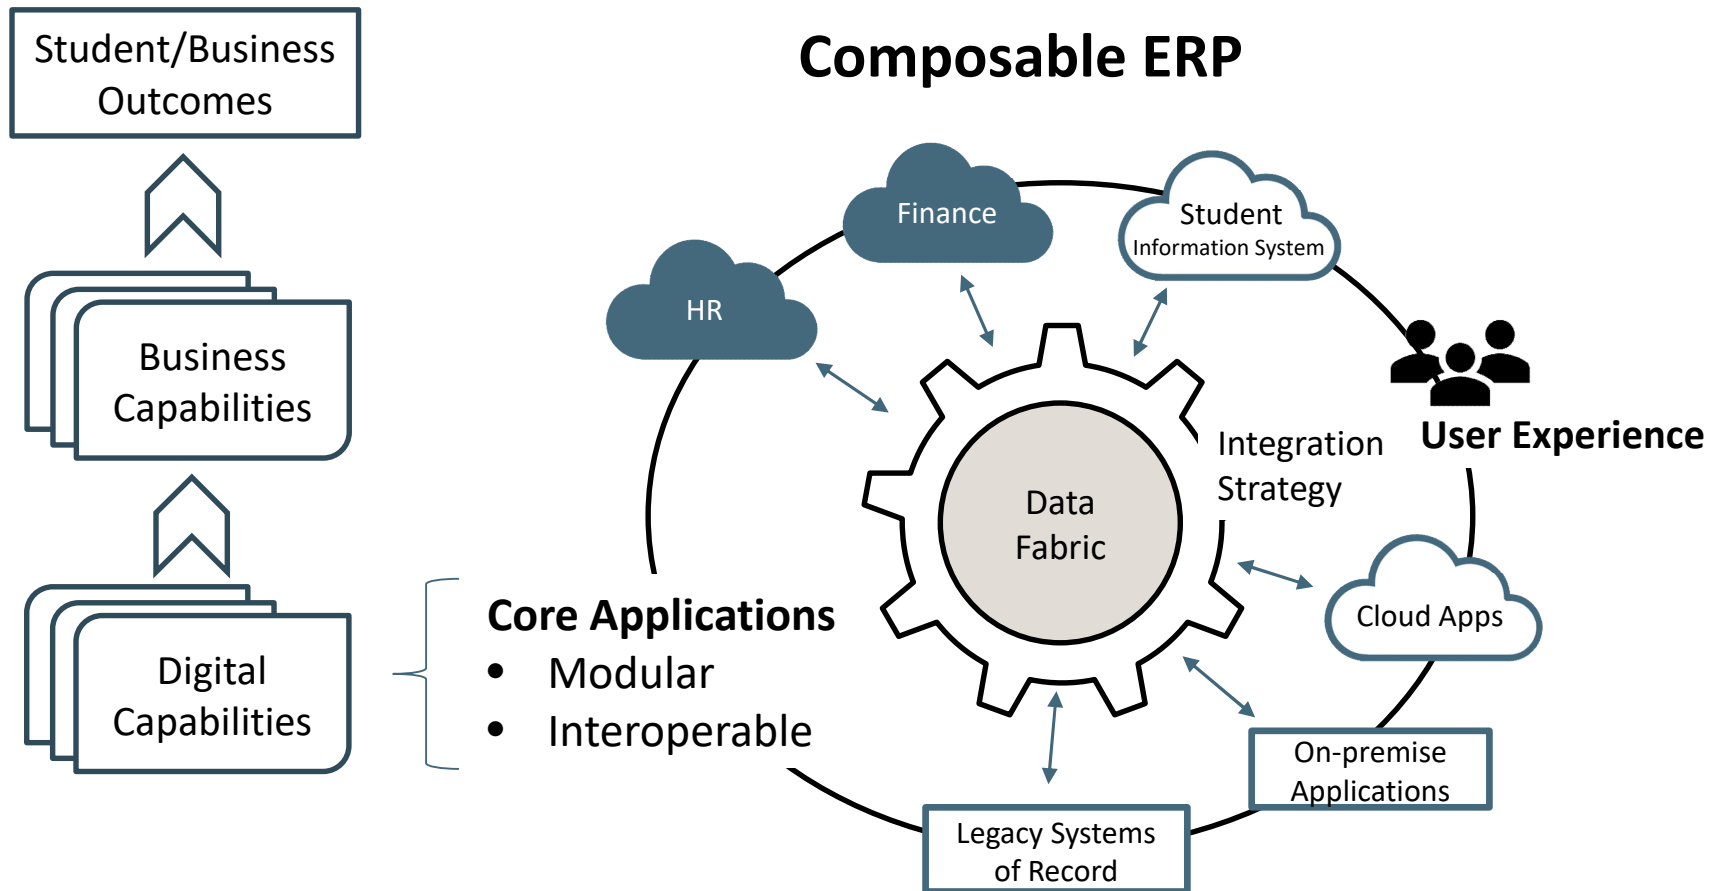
Student/Business Outcomes

Business Capabilities

Digital Capabilities

Composable ERP

Finance

Student Information System

HR

User Experience

Integration Strategy

Data Fabric

Core Applications
- Modular
- Interoperable

Cloud Apps

On-premise Applications

Legacy Systems of Record